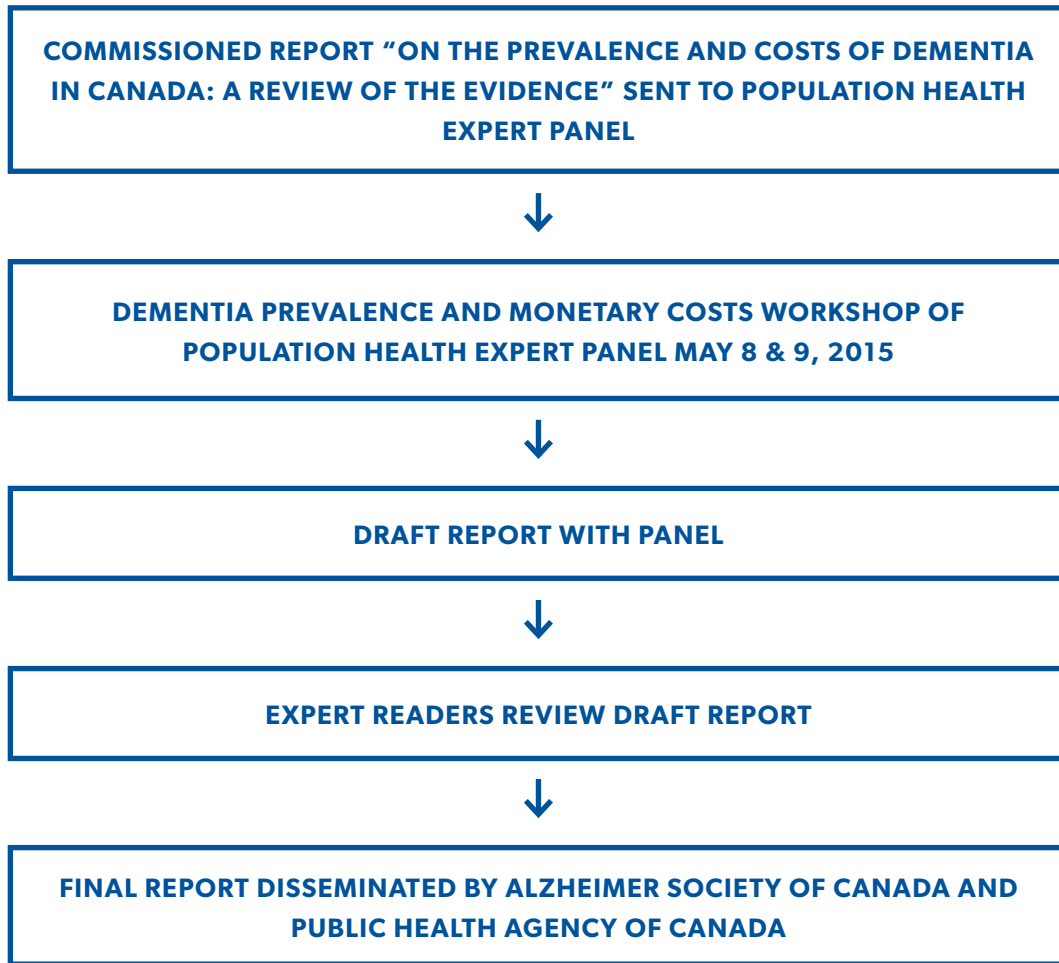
COMMISSIONED REPORT “ON THE PREVALENCE AND COSTS OF DEMENTIA IN CANADA: A REVIEW OF THE EVIDENCE” SENT TO POPULATION HEALTH EXPERT PANEL

DEMENTIA PREVALENCE AND MONETARY COSTS WORKSHOP OF POPULATION HEALTH EXPERT PANEL MAY 8 & 9, 2015

DRAFT REPORT WITH PANEL

EXPERT READERS REVIEW DRAFT REPORT

FINAL REPORT DISSEMINATED BY ALZHEIMER SOCIETY OF CANADA AND PUBLIC HEALTH AGENCY OF CANADA